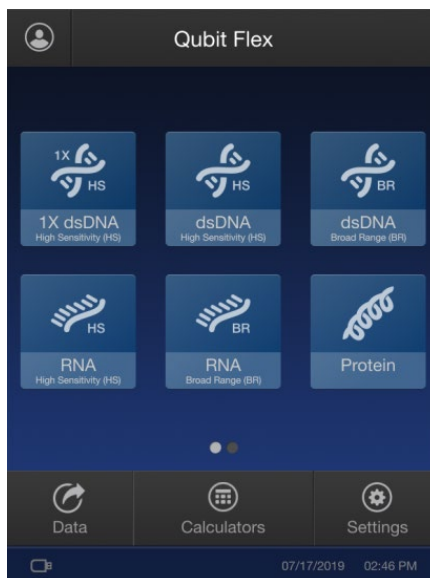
Qubit Flex

1X HS
1X dsDNA
High Sensitivity (HS)

HS
dsDNA
High Sensitivity (HS)

BR
dsDNA
Broad Range (BR)

HS
RNA
High Sensitivity (HS)

BR
RNA
Broad Range (BR)

Protein

Data

Calculators

Settings

07/17/2019 02:46 PM